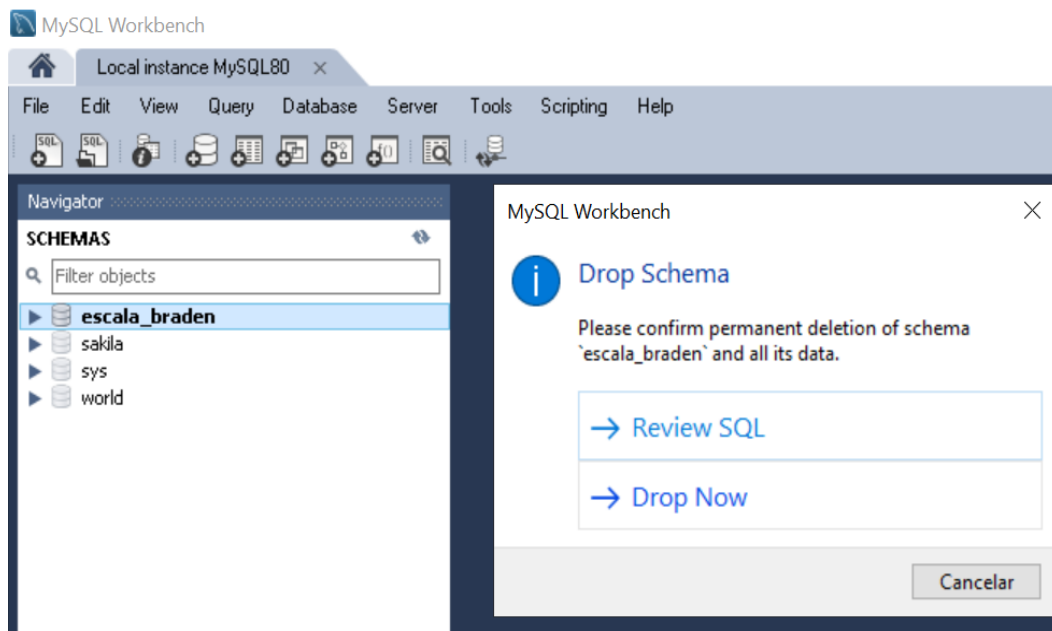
MySQL Workbench

Local instance MySQL80 ×

File Edit View Query Database Server Tools Scripting Help

Navigator

SCHEMAS

Filter objects

escala_braden
sakila
sys
world

MySQL Workbench

Drop Schema

Please confirm permanent deletion of schema `escala_braden` and all its data.

→ Review SQL

→ Drop Now

Cancelar